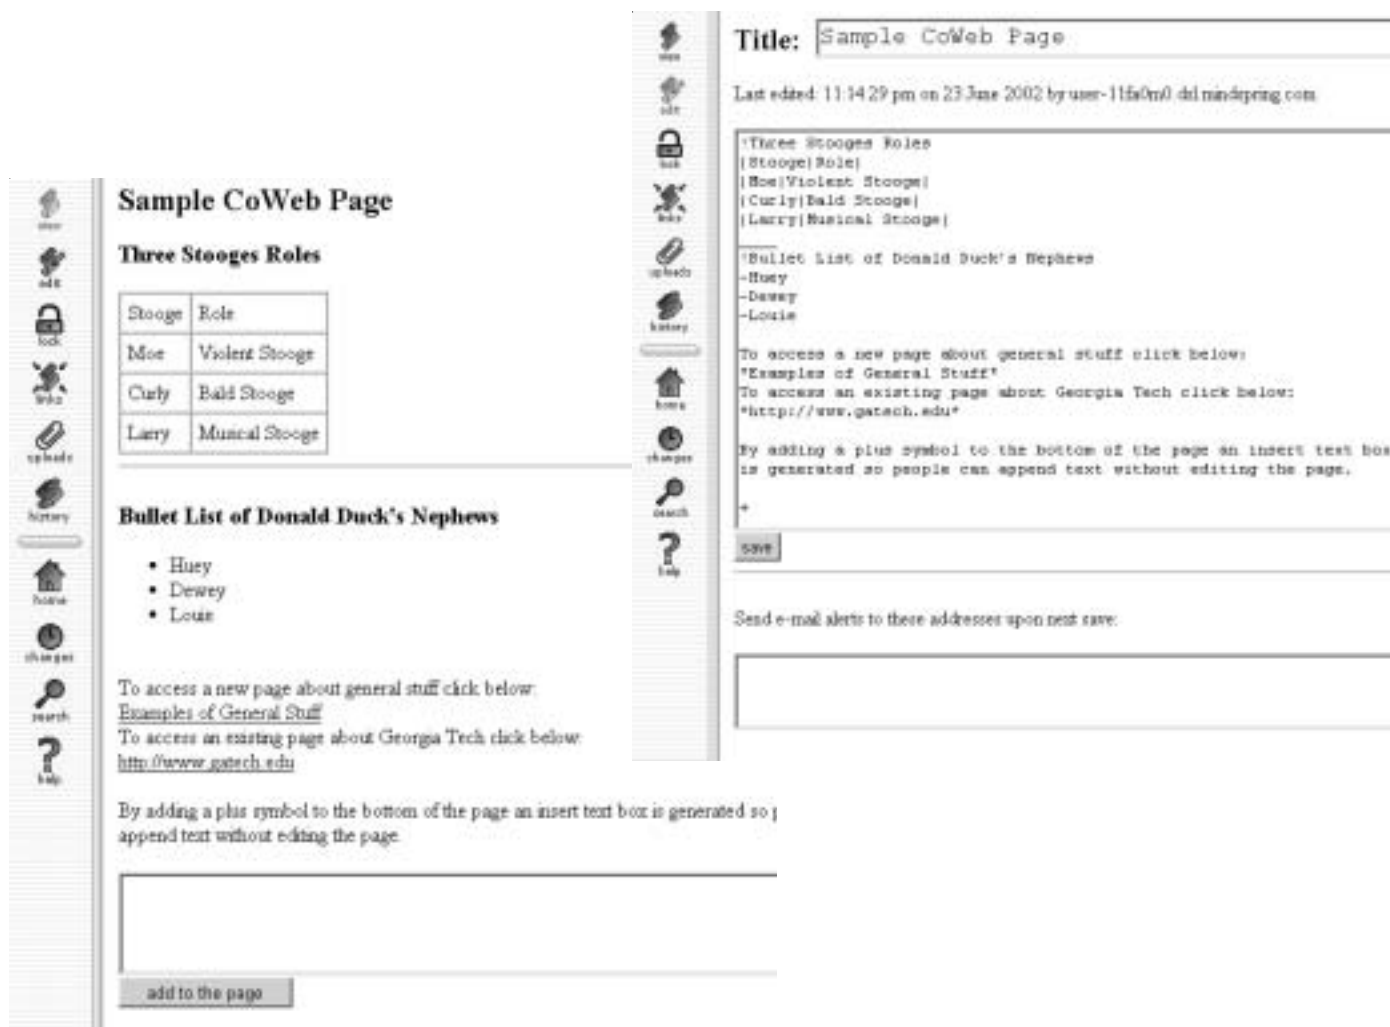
view
edit
lock
links
uploads
history
home
changes
search
help

Sample CoWeb Page

Three Stooges Roles

| Stooge | Role |
|---|---|
| Moe | Violent Stooge |
| Curly | Bald Stooge |
| Larry | Musical Stooge |

Bullet List of Donald Duck's Nephews

• Huey
• Dewey
• Louie

To access a new page about general stuff click below:
Examples of General Stuff
To access an existing page about Georgia Tech click below:
http://www.gatech.edu

By adding a plus symbol to the bottom of the page an insert text box is generated so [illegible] append text without editing the page.

add to the page

view
edit
lock
links
uploads
history
home
changes
search
help

Title: Sample CoWeb Page

Last edited: 11:14:29 pm on 23 June 2002 by user-11fa0m0.dsl.mindspring.com

!Three Stooges Roles
|Stooge|Role|
|Moe|Violent Stooge|
|Curly|Bald Stooge|
|Larry|Musical Stooge|
----
!Bullet List of Donald Duck's Nephews
-Huey
-Dewey
-Louie

To access a new page about general stuff click below:
*Examples of General Stuff*
To access an existing page about Georgia Tech click below:
*http://www.gatech.edu*

By adding a plus symbol to the bottom of the page an insert text box is generated so people can append text without editing the page.

+

save

Send e-mail alerts to these addresses upon next save: